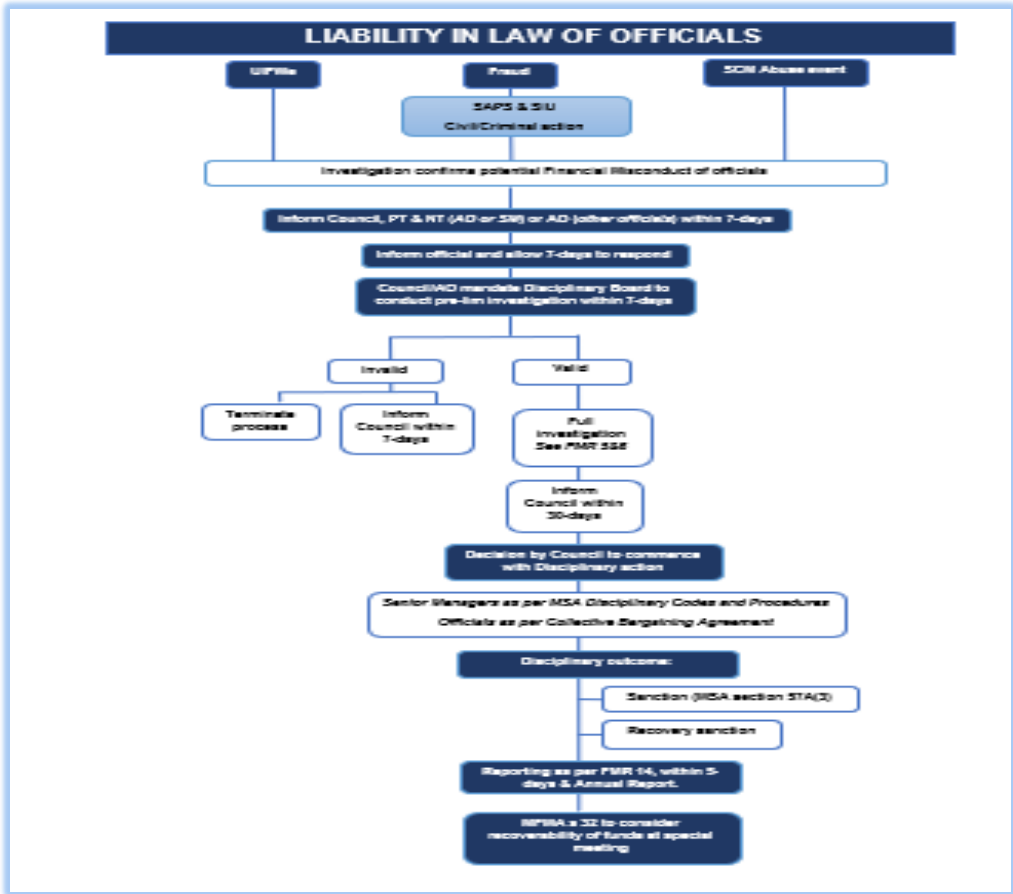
LIABILITY IN LAW OF OFFICIALS

UIFW

Fraud

SCM Abuse event

SAPS & SIU
Civil/Criminal action

Investigation confirms potential Financial Misconduct of officials

Inform Council, PT & NT (AO or SM) or AO (other officials) within 7-days

Inform official and allow 7-days to respond

Council/AO mandate Disciplinary Board to conduct pre-lim investigation within 7-days

Invalid

Valid

Terminate process

Inform Council within 7-days

Full investigation See FMR 5&6

Inform Council within 30-days

Decision by Council to commence with Disciplinary action

Senior Managers as per MSA Disciplinary Codes and Procedures
Officials as per Collective Bargaining Agreement

Disciplinary outcome:

Sanction (MSA section 57A(3)

Recovery sanction

Reporting as per FMR 14, within 5-days & Annual Report.

MFMA s 32 to consider recoverability of funds at special meeting